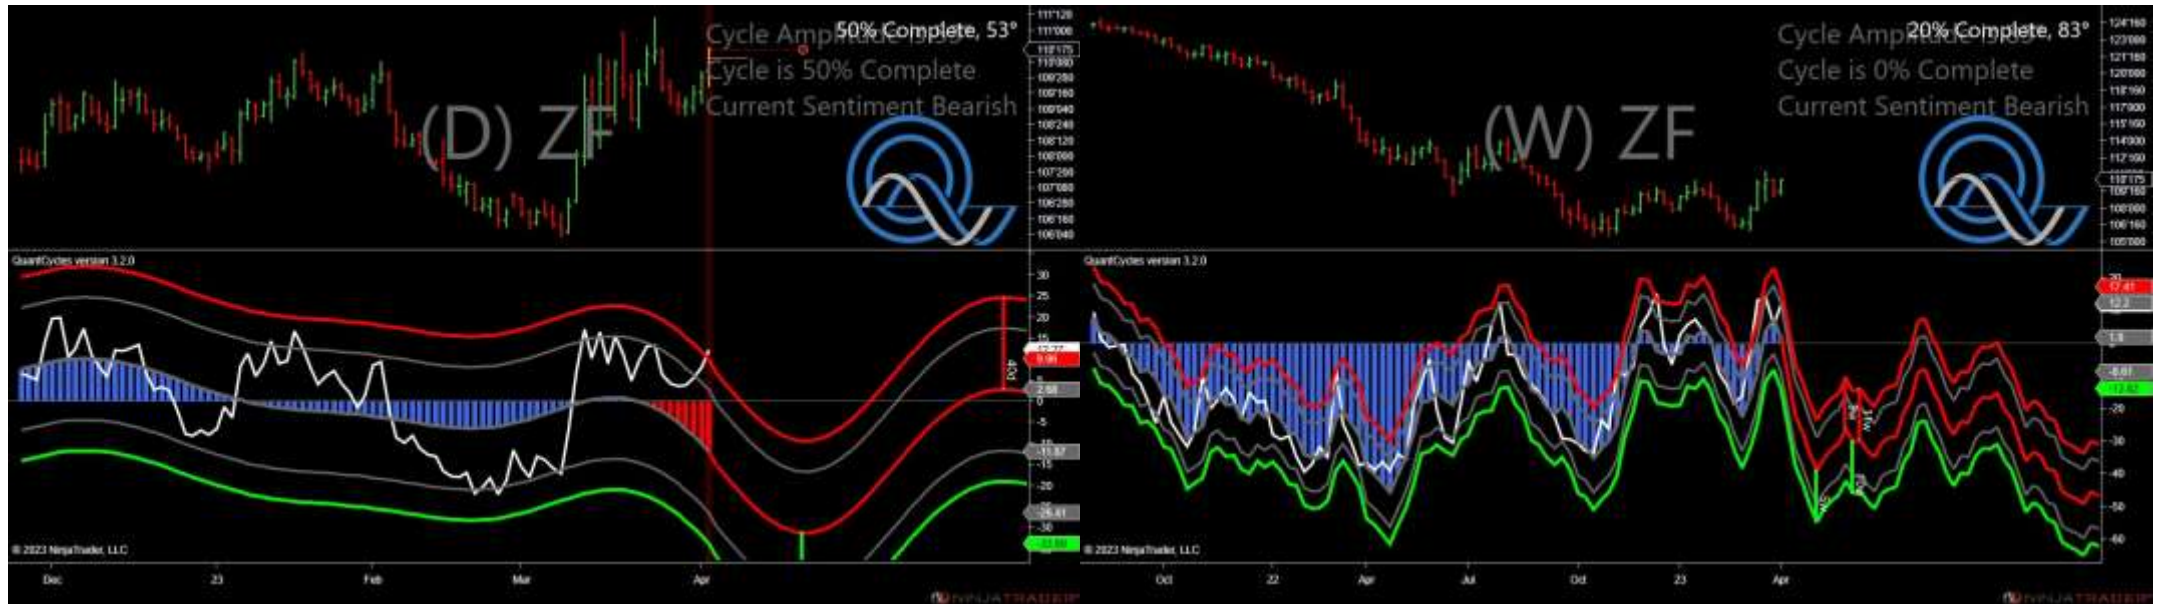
Cycle Amplitude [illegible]
50% Complete, 53°
Cycle is 50% Complete
Current Sentiment Bearish
(D) ZF
111'120
111'000
110'175
110'080
109'280
109'160
109'040
108'240
108'120
108'000
107'200
107'080
106'280
106'160
106'040
QuantCycles version 3.2.0
30
25
20
15
10
5
0
-5
-10
-15
-20
-25
-30
9.86
2.58
-11.87
-25.81
40d
© 2023 NinjaTrader, LLC
Dec
23
Feb
Mar
Apr

Cycle Amplitude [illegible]
20% Complete, 83°
Cycle is 0% Complete
Current Sentiment Bearish
(W) ZF
124'160
123'000
121'160
120'000
118'160
117'000
115'160
114'000
112'160
110'175
109'160
108'000
106'160
105'000
QuantCycles version 3.2.0
17.41
12.2
1.6
-8.61
-13.82
-30
-40
-50
-60
14w
© 2023 NinjaTrader, LLC
Oct
22
Apr
Jul
Oct
23
Apr
NINJATRADER